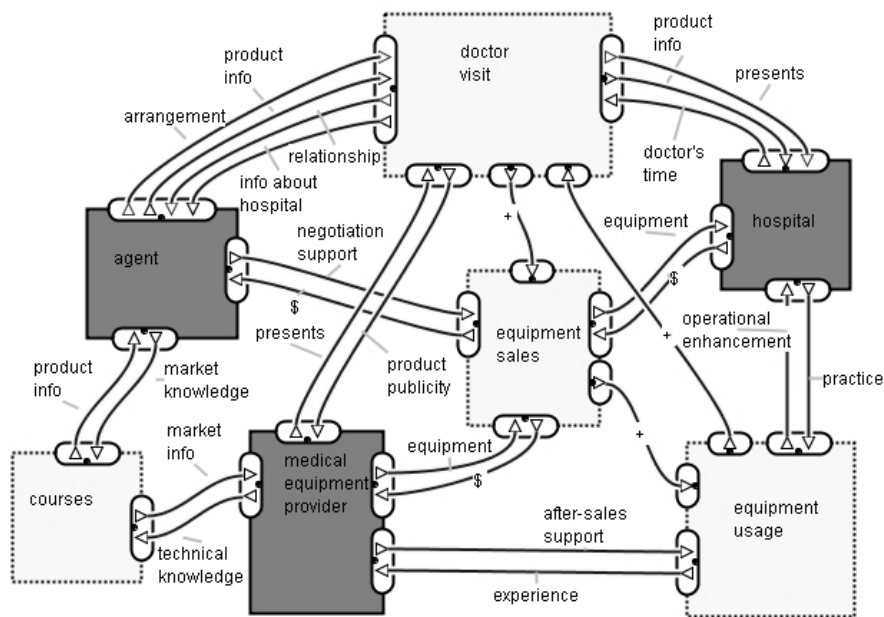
doctor visit

product info

arrangement

relationship

info about hospital

product info

presents

doctor's time

agent

negotiation support

$

presents

product publicity

+

equipment

$

hospital

equipment sales

operational enhancement

+

practice

product info

market knowledge

market info

medical equipment provider

equipment

$

+

courses

technical knowledge

after-sales support

experience

equipment usage